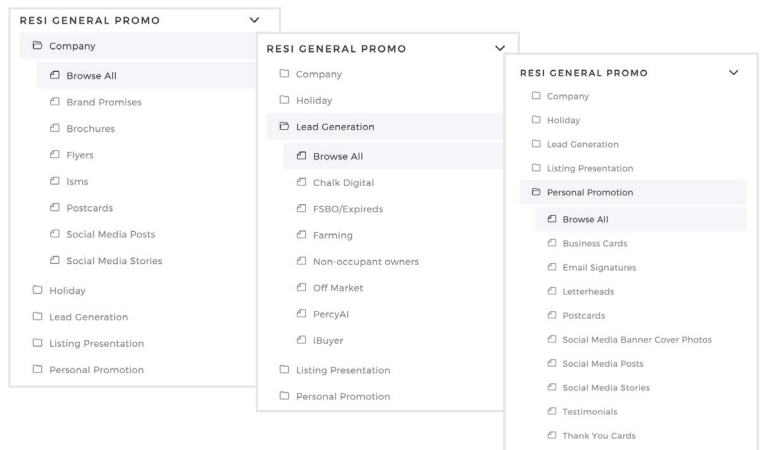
RESI GENERAL PROMO

Company
Browse All
Brand Promises
Brochures
Flyers
Isms
Postcards
Social Media Posts
Social Media Stories
Holiday
Lead Generation
Listing Presentation
Personal Promotion

RESI GENERAL PROMO

Company
Holiday
Lead Generation
Browse All
Chalk Digital
FSBO/Expireds
Farming
Non-occupant owners
Off Market
PercyAI
iBuyer
Listing Presentation
Personal Promotion

RESI GENERAL PROMO

Company
Holiday
Lead Generation
Listing Presentation
Personal Promotion
Browse All
Business Cards
Email Signatures
Letterheads
Postcards
Social Media Banner Cover Photos
Social Media Posts
Social Media Stories
Testimonials
Thank You Cards